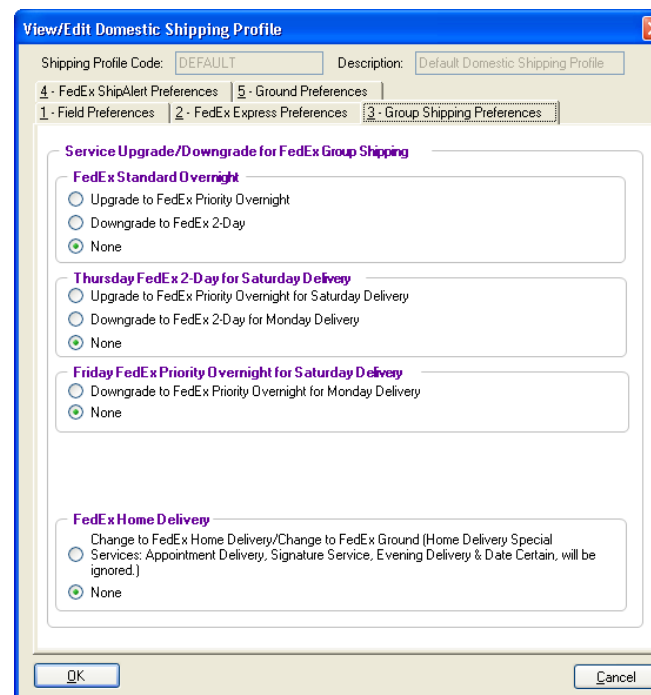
View/Edit Domestic Shipping Profile

Shipping Profile Code: DEFAULT

Description: Default Domestic Shipping Profile

4 - FedEx ShipAlert Preferences | 5 - Ground Preferences

1 - Field Preferences | 2 - FedEx Express Preferences | 3 - Group Shipping Preferences

Service Upgrade/Downgrade for FedEx Group Shipping

FedEx Standard Overnight

Upgrade to FedEx Priority Overnight

Downgrade to FedEx 2-Day

None

Thursday FedEx 2-Day for Saturday Delivery

Upgrade to FedEx Priority Overnight for Saturday Delivery

Downgrade to FedEx 2-Day for Monday Delivery

None

Friday FedEx Priority Overnight for Saturday Delivery

Downgrade to FedEx Priority Overnight for Monday Delivery

None

FedEx Home Delivery

Change to FedEx Home Delivery/Change to FedEx Ground (Home Delivery Special Services: Appointment Delivery, Signature Service, Evening Delivery & Date Certain, will be ignored.)

None

OK

Cancel